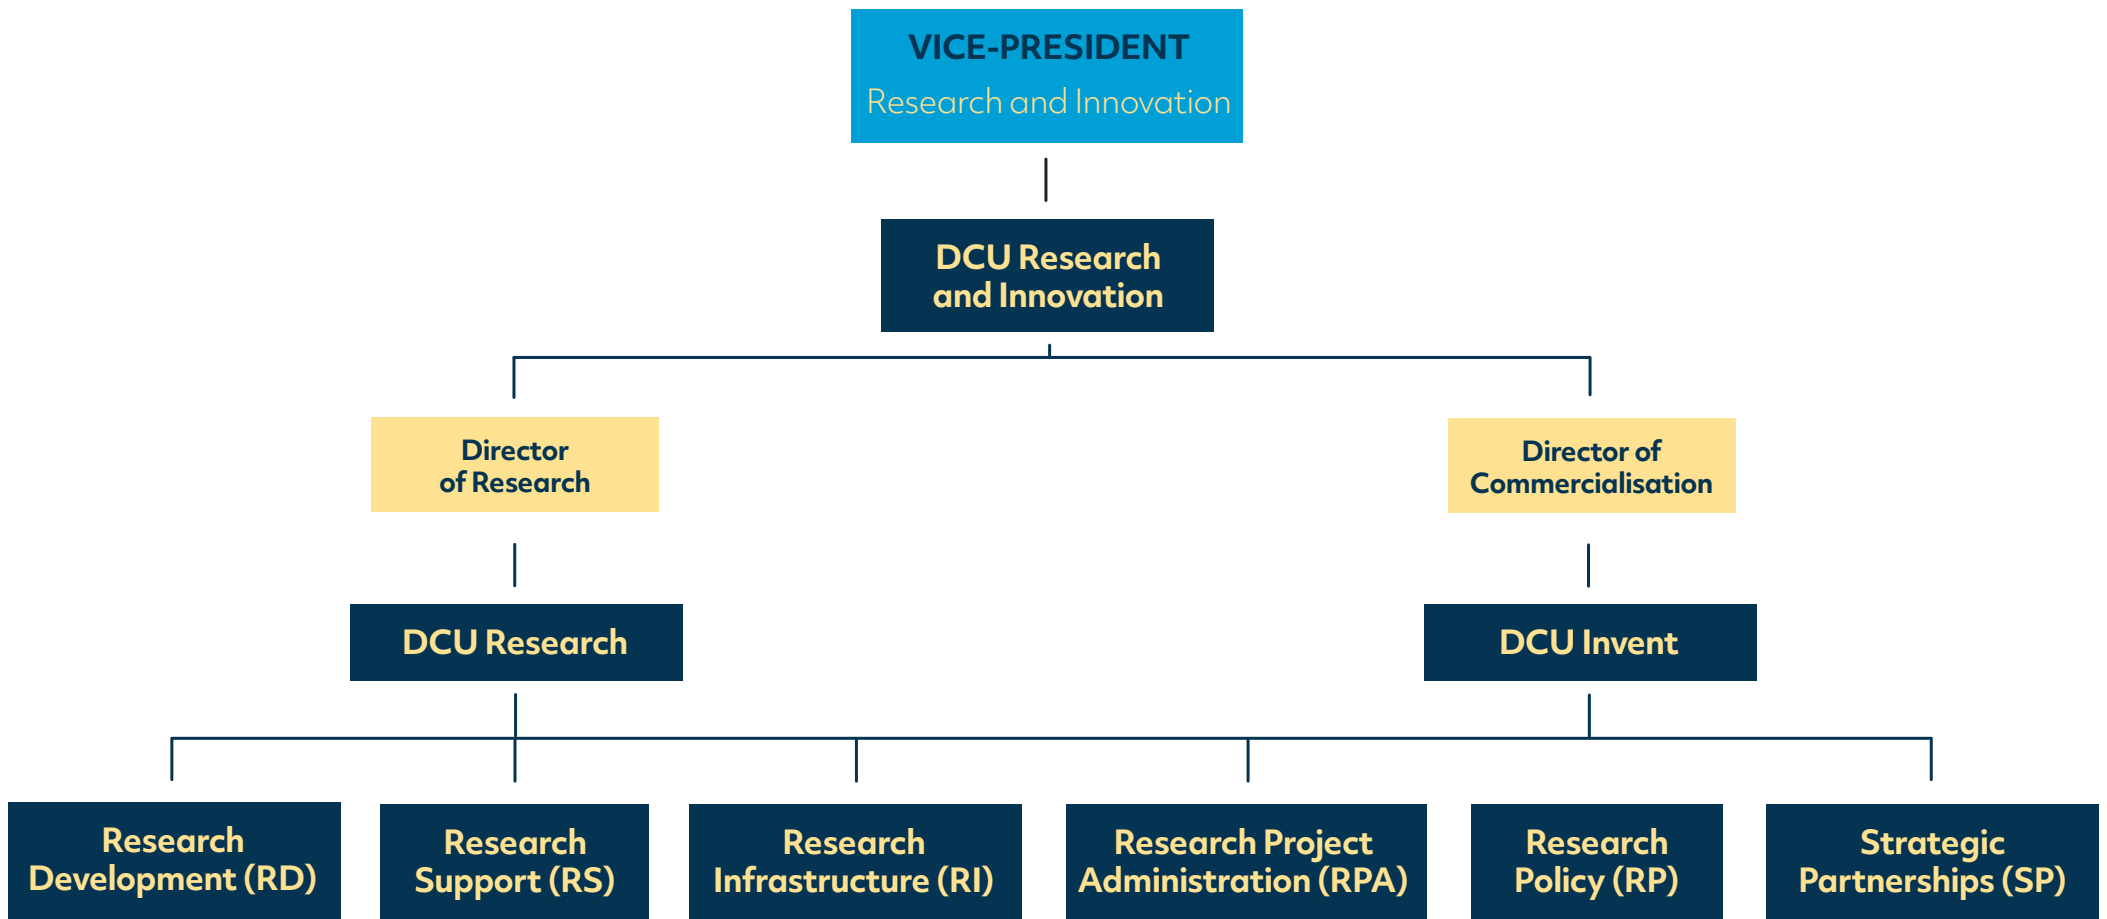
VICE-PRESIDENT
Research and Innovation

DCU Research and Innovation

Director of Research

Director of Commercialisation

DCU Research

DCU Invent

Research Development (RD)

Research Support (RS)

Research Infrastructure (RI)

Research Project Administration (RPA)

Research Policy (RP)

Strategic Partnerships (SP)